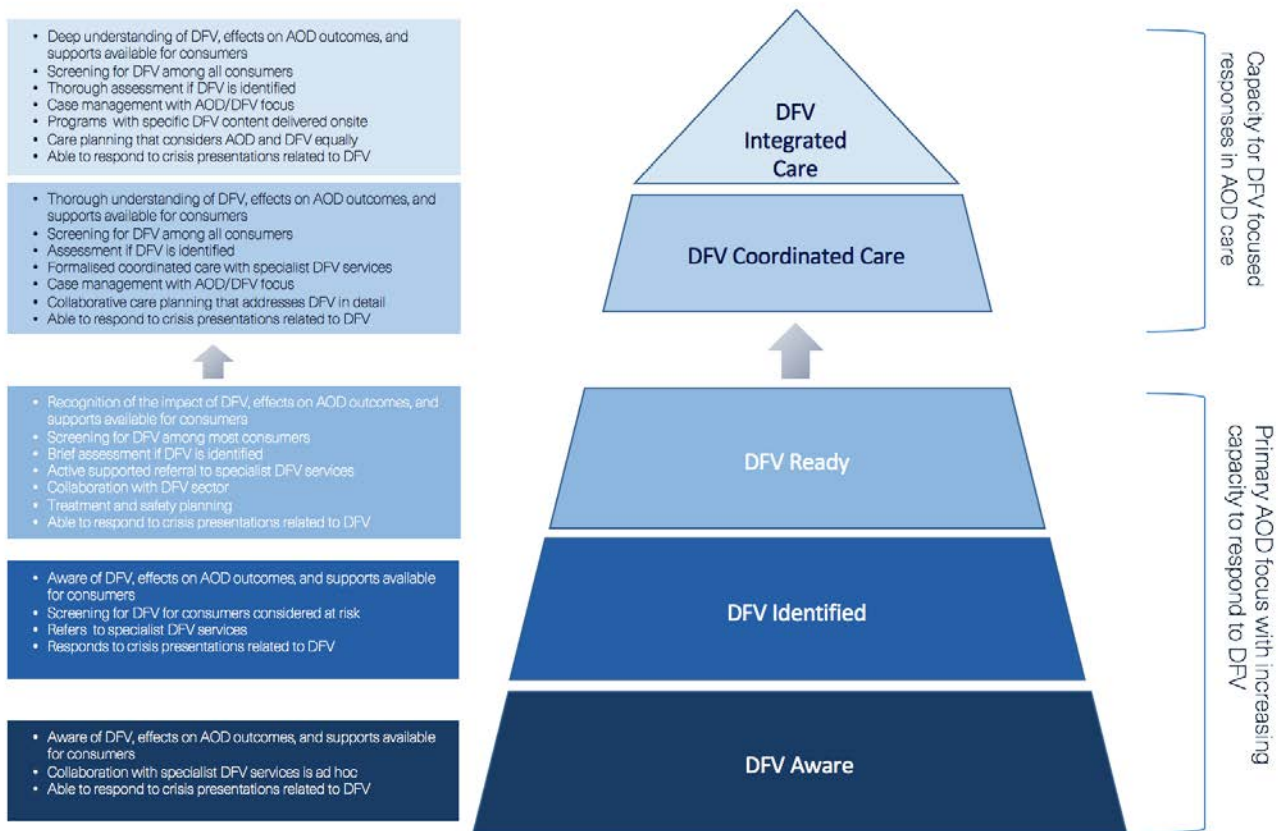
- Deep understanding of DFV, effects on AOD outcomes, and supports available for consumers
- Screening for DFV among all consumers
- Thorough assessment if DFV is identified
- Case management with AOD/DFV focus
- Programs with specific DFV content delivered onsite
- Care planning that considers AOD and DFV equally
- Able to respond to crisis presentations related to DFV

- Thorough understanding of DFV, effects on AOD outcomes, and supports available for consumers
- Screening for DFV among all consumers
- Assessment if DFV is identified
- Formalised coordinated care with specialist DFV services
- Case management with AOD/DFV focus
- Collaborative care planning that addresses DFV in detail
- Able to respond to crisis presentations related to DFV

- Recognition of the impact of DFV, effects on AOD outcomes, and supports available for consumers
- Screening for DFV among most consumers
- Brief assessment if DFV is identified
- Active supported referral to specialist DFV services
- Collaboration with DFV sector
- Treatment and safety planning
- Able to respond to crisis presentations related to DFV

- Aware of DFV, effects on AOD outcomes, and supports available for consumers
- Screening for DFV for consumers considered at risk
- Refers to specialist DFV services
- Responds to crisis presentations related to DFV

- Aware of DFV, effects on AOD outcomes, and supports available for consumers
- Collaboration with specialist DFV services is ad hoc
- Able to respond to crisis presentations related to DFV

DFV Integrated Care

DFV Coordinated Care

DFV Ready

DFV Identified

DFV Aware

Capacity for DFV focused responses in AOD care

Primary AOD focus with increasing capacity to respond to DFV